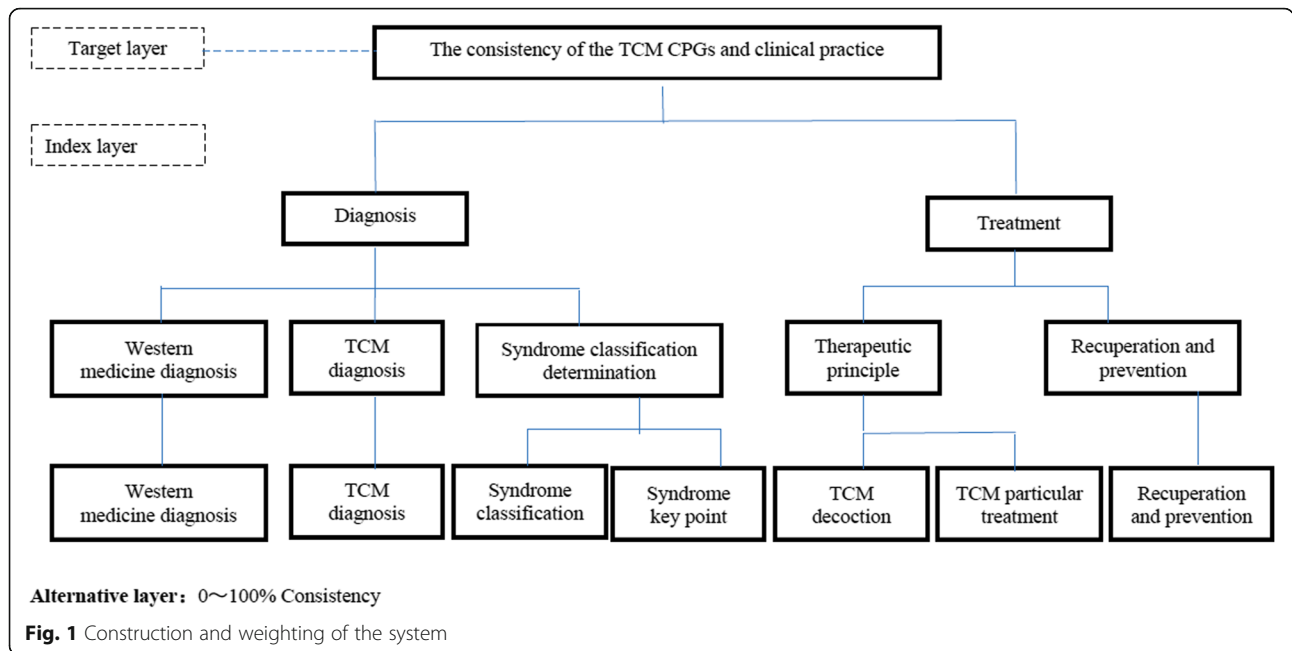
Target layer

The consistency of the TCM CPGs and clinical practice

Index layer

Diagnosis

Treatment

Western medicine diagnosis

TCM diagnosis

Syndrome classification determination

Therapeutic principle

Recuperation and prevention

Western medicine diagnosis

TCM diagnosis

Syndrome classification

Syndrome key point

TCM decoction

TCM particular treatment

Recuperation and prevention

**Alternative layer**：0～100% Consistency

**Fig. 1** Construction and weighting of the system